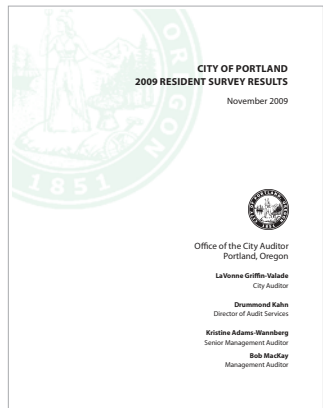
CITY OF PORTLAND
2009 RESIDENT SURVEY RESULTS

November 2009

Office of the City Auditor
Portland, Oregon

LaVonne Griffin-Valade
City Auditor

Drummond Kahn
Director of Audit Services

Kristine Adams-Wannberg
Senior Management Auditor

Bob MacKay
Management Auditor